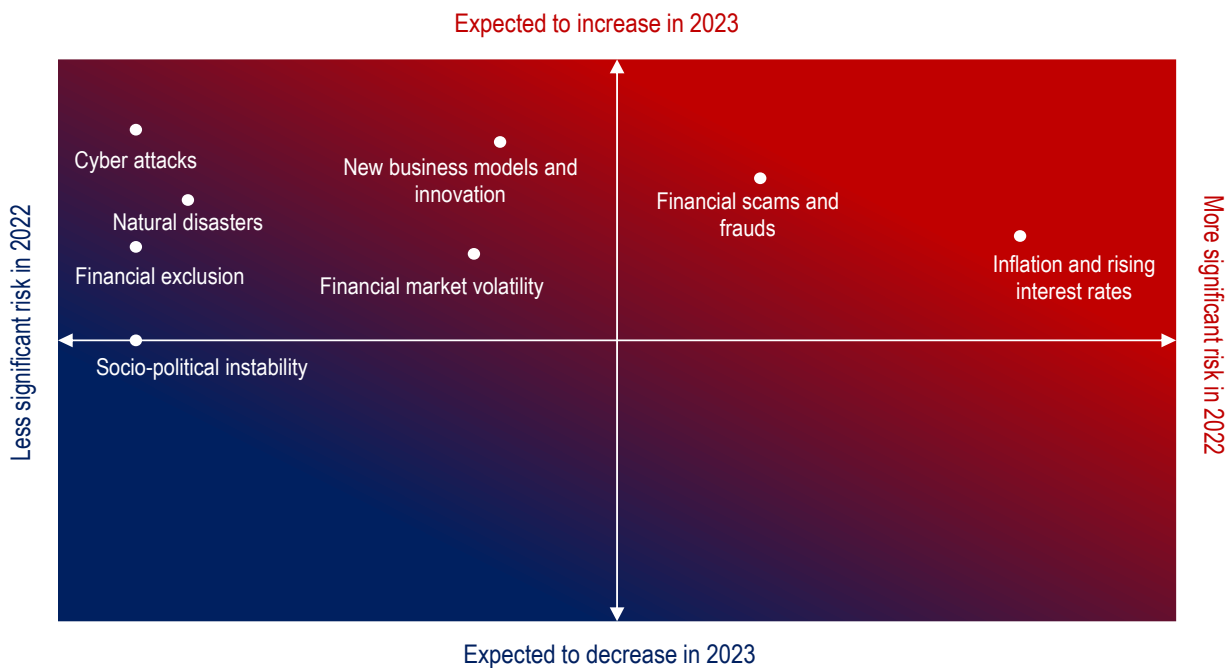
Expected to increase in 2023

Less significant risk in 2022

More significant risk in 2022

Cyber attacks

Natural disasters

Financial exclusion

New business models and innovation

Financial market volatility

Financial scams and frauds

Inflation and rising interest rates

Socio-political instability

Expected to decrease in 2023